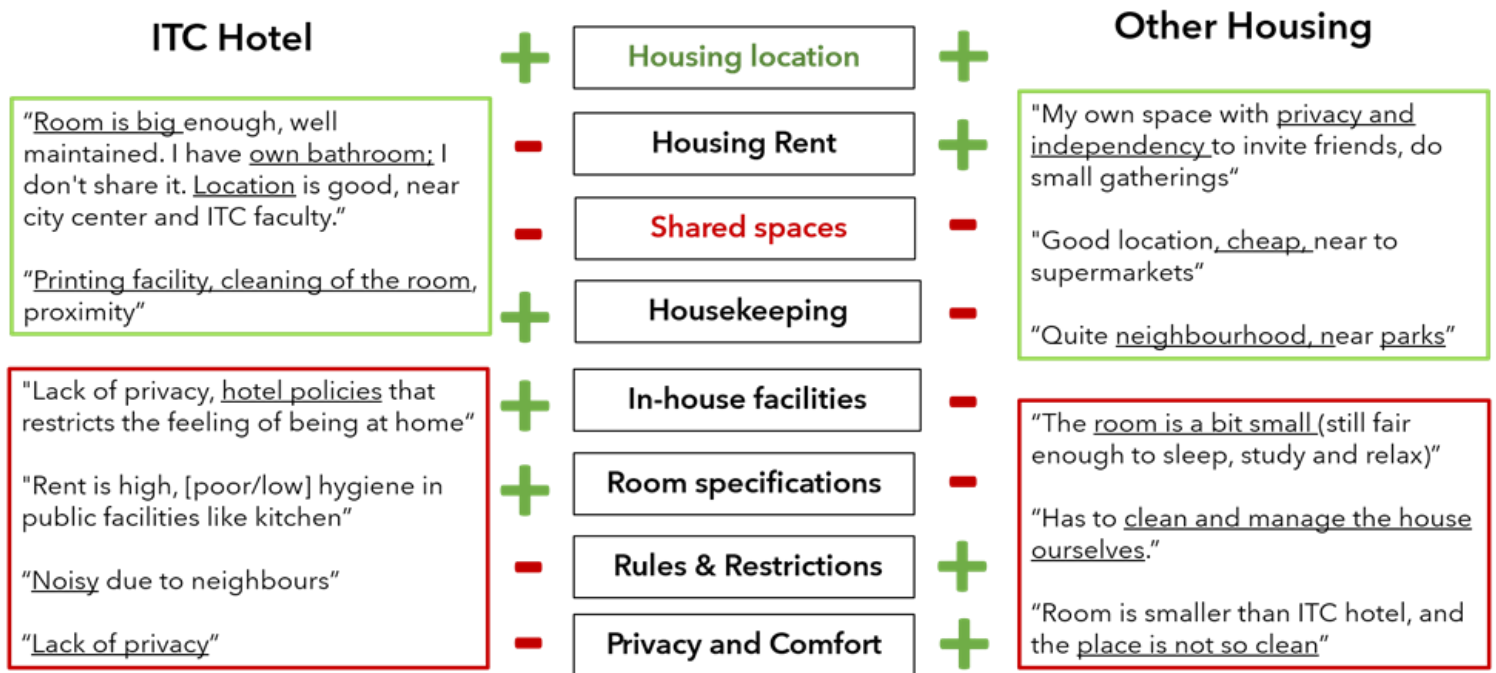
ITC Hotel

Other Housing

+ Housing location +

"Room is big enough, well maintained. I have own bathroom; I don't share it. Location is good, near city center and ITC faculty."

"Printing facility, cleaning of the room, proximity"

- Housing Rent +

- Shared spaces -

+ Housekeeping -

+ In-house facilities -

+ Room specifications -

- Rules & Restrictions +

- Privacy and Comfort +

"My own space with privacy and independency to invite friends, do small gatherings"

"Good location, cheap, near to supermarkets"

"Quite neighbourhood, near parks"

"Lack of privacy, hotel policies that restricts the feeling of being at home"

"Rent is high, [poor/low] hygiene in public facilities like kitchen"

"Noisy due to neighbours"

"Lack of privacy"

"The room is a bit small (still fair enough to sleep, study and relax)"

"Has to clean and manage the house ourselves."

"Room is smaller than ITC hotel, and the place is not so clean"